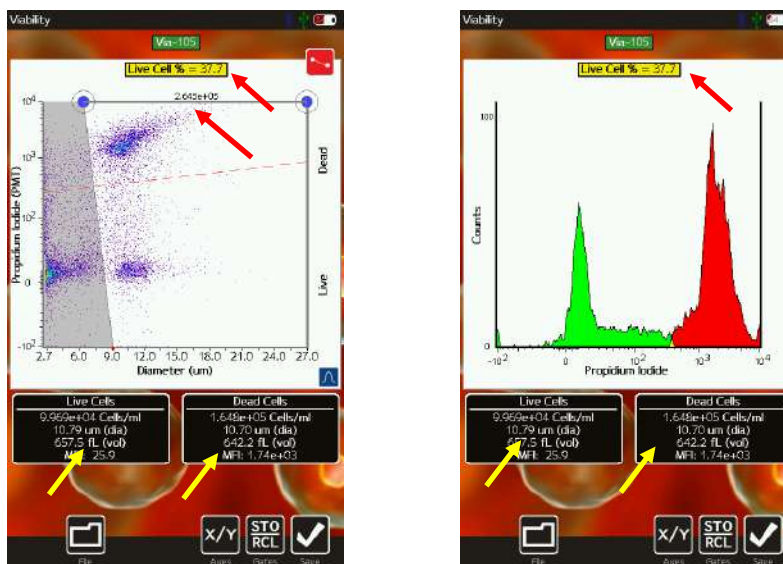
Viability

Via-105

Live Cell % = 37.7

2.649e+05

$10^4$

$10^3$

$10^2$

0

$-10^2$

Propidium Iodide (PMT)

Dead

Live

2.7 6.0 9.0 12.0 15.0 18.0 21.0 24.0 27.0

Diameter (um)

Live Cells
9.969e+04 Cells/ml
10.79 um (dia)
657.5 fL (vol)
MFI: 25.9

Dead Cells
1.648e+05 Cells/ml
10.70 um (dia)
642.2 fL (vol)
MFI: 1.74e+03

File

X/Y
Axes

STO RCL
Gates

Save

Viability

Via-105

Live Cell % = 37.7

100

Counts

0

$-10^2$ 0 $10^2$ $10^3$ $10^4$

Propidium Iodide

Live Cells
9.969e+04 Cells/ml
10.79 um (dia)
657.5 fL (vol)
MFI: 25.9

Dead Cells
1.648e+05 Cells/ml
10.70 um (dia)
642.2 fL (vol)
MFI: 1.74e+03

File

X/Y
Axes

STO RCL
Gates

Save